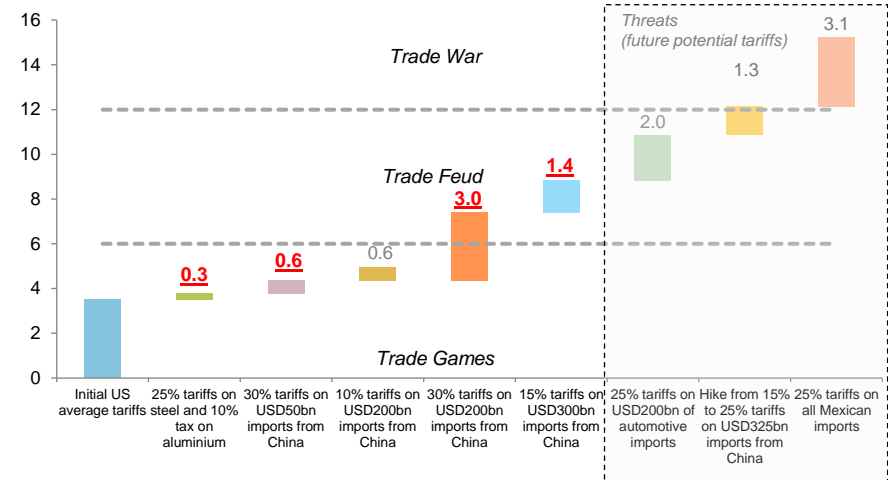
16
14
12
10
8
6
4
2
0

Trade War
Trade Feud
Trade Games

Threats
(future potential tariffs)

0.3
0.6
0.6
3.0
1.4
2.0
1.3
3.1

Initial US average tariffs
25% tariffs on steel and 10% tax on aluminium
30% tariffs on USD50bn imports from China
10% tariffs on USD200bn imports from China
30% tariffs on USD200bn imports from China
15% tariffs on USD300bn imports from China
25% tariffs on USD200bn of automotive imports
Hike from 15% to 25% tariffs on USD325bn imports from China
25% tariffs on all Mexican imports